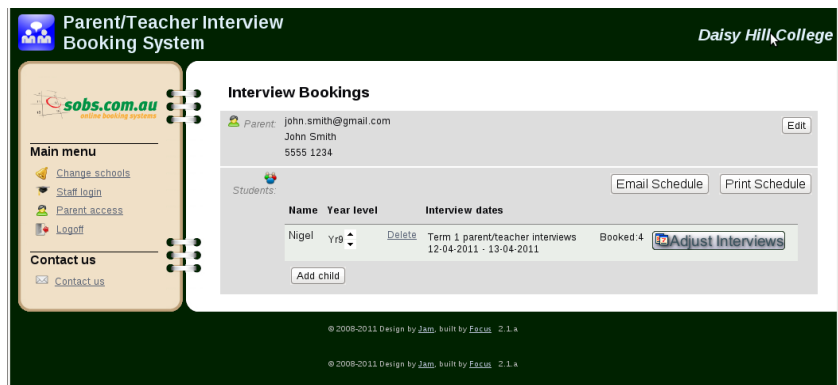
Parent/Teacher Interview Booking System

Daisy Hill College

sobs.com.au
online booking systems

Main menu

Change schools

Staff login

Parent access

Logoff

Contact us

Contact us

Interview Bookings

Parent: john.smith@gmail.com
John Smith
5555 1234

Edit

Students:

Email Schedule

Print Schedule

| Name | Year level | | Interview dates | | |
|---|---|---|---|---|---|
| Nigel | Yr9 | Delete | Term 1 parent/teacher interviews 12-04-2011 - 13-04-2011 | Booked:4 | Adjust Interviews |

Add child

© 2008-2011 Design by Jam, built by Focus 2.1.a

© 2008-2011 Design by Jam, built by Focus 2.1.a